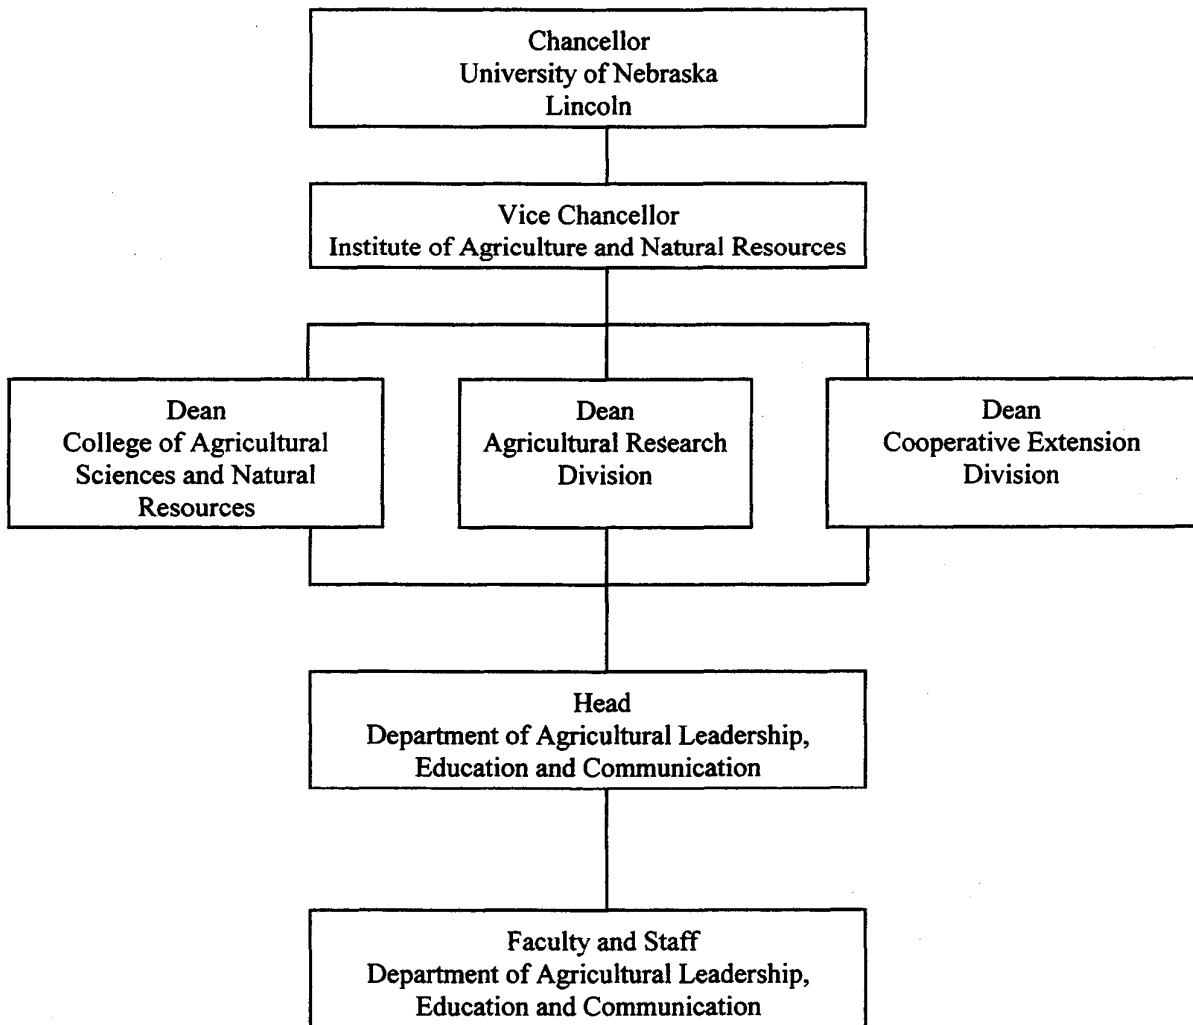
Chancellor
University of Nebraska
Lincoln

Vice Chancellor
Institute of Agriculture and Natural Resources

Dean
College of Agricultural Sciences and Natural Resources

Dean
Agricultural Research Division

Dean
Cooperative Extension Division

Head
Department of Agricultural Leadership, Education and Communication

Faculty and Staff
Department of Agricultural Leadership, Education and Communication